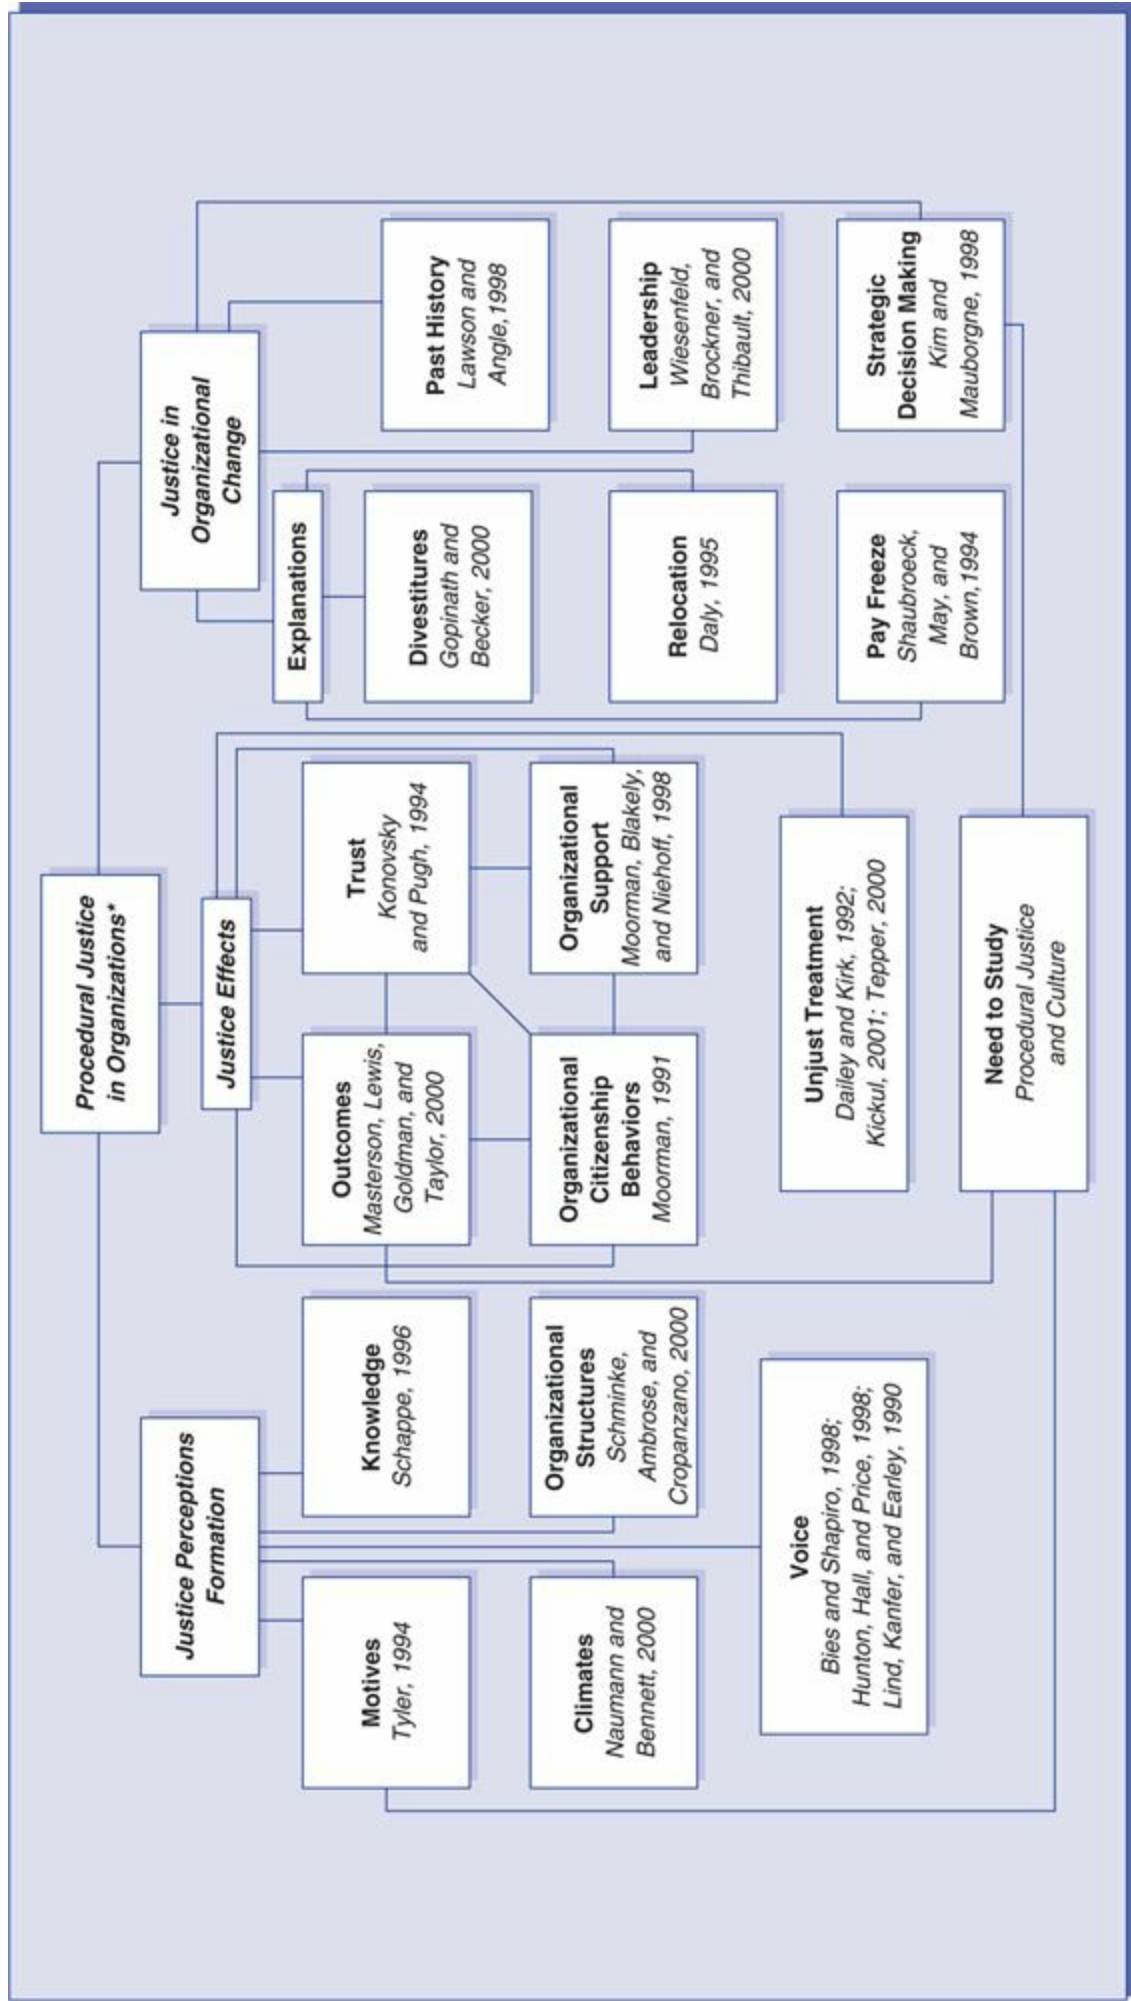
Procedural Justice in Organizations*

Justice Perceptions Formation

Motives
Tyler, 1994

Climates
Naumann and Bennett, 2000

Voice
Bies and Shapiro, 1998; Hunton, Hall, and Price, 1998; Lind, Kanfer, and Earley, 1990

Knowledge
Schappe, 1996

Organizational Structures
Schminke, Ambrose, and Cropanzano, 2000

Justice Effects

Outcomes
Masterson, Lewis, Goldman, and Taylor, 2000

Trust
Konovsky and Pugh, 1994

Organizational Citizenship Behaviors
Moorman, 1991

Organizational Support
Moorman, Blakely, and Niehoff, 1998

Unjust Treatment
Dailey and Kirk, 1992; Kickul, 2001; Tepper, 2000

Need to Study
Procedural Justice and Culture

Justice in Organizational Change

Explanations

Divestitures
Gopinath and Becker, 2000

Relocation
Daly, 1995

Pay Freeze
Shaubroeck, May, and Brown, 1994

Past History
Lawson and Angle, 1998

Leadership
Wiesenfeld, Brockner, and Thibault, 2000

Strategic Decision Making
Kim and Mauborgne, 1998